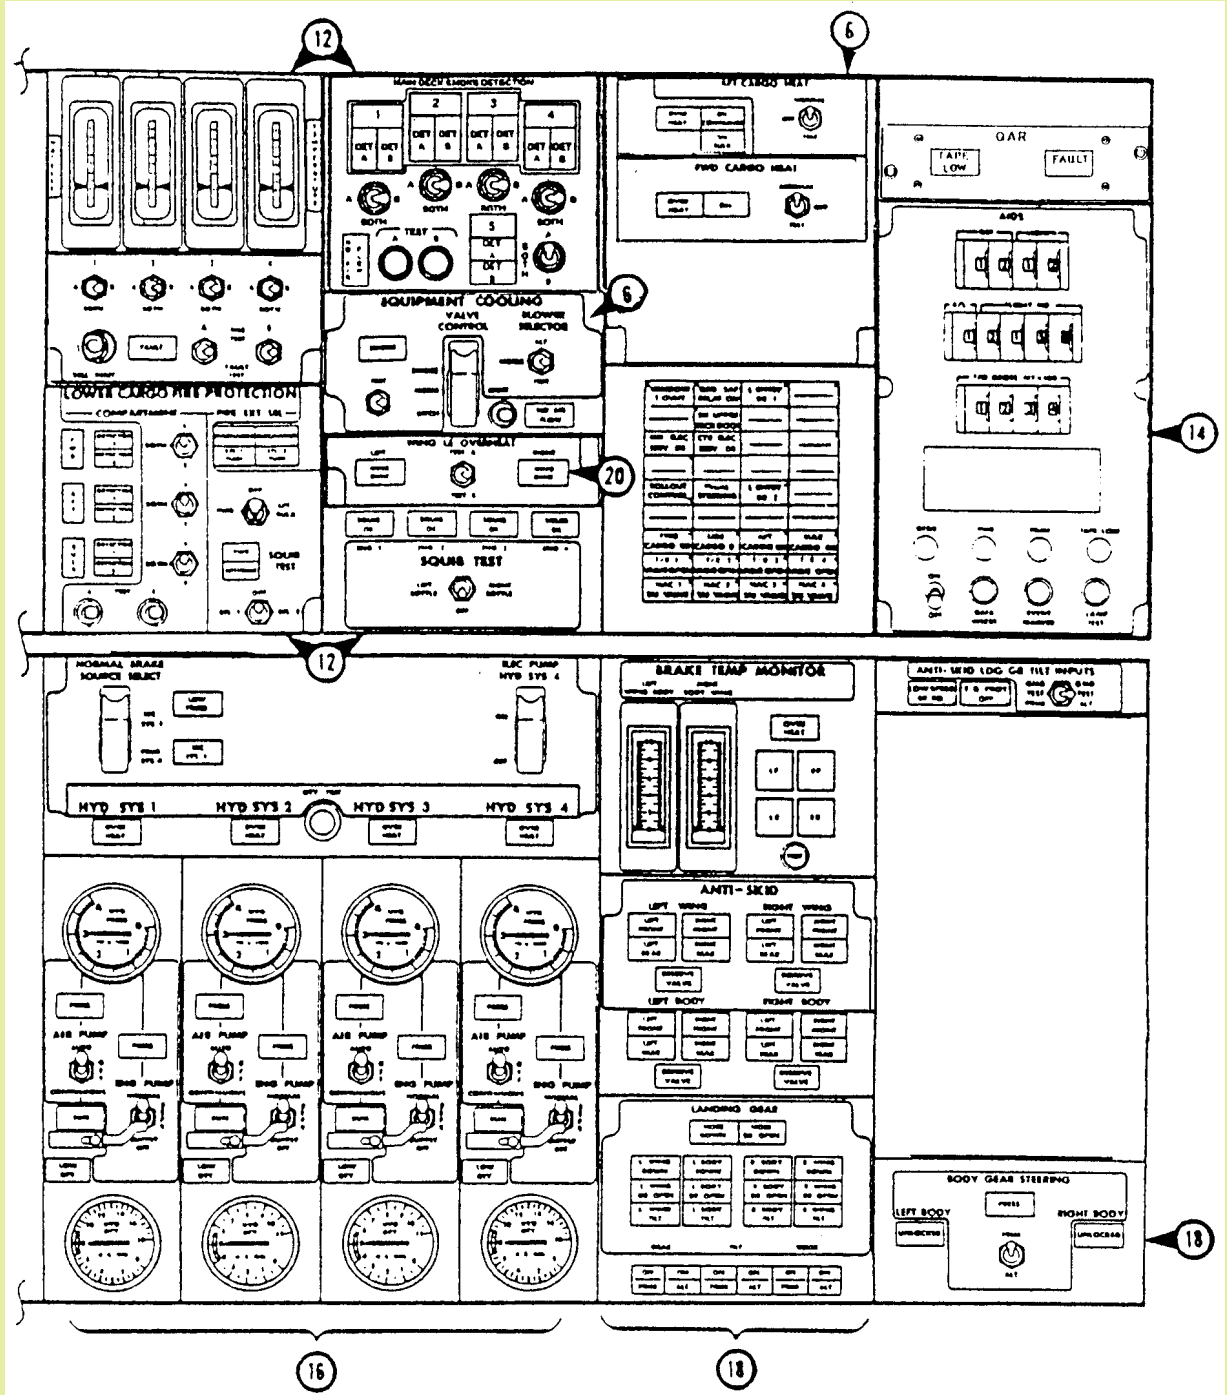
12
6
MAIN DECK SMOKE DETECTION
1 2 3 4
DET A DET B DET A DET B DET A DET B DET A DET B
A B BOTH
TEST
5
DET A DET B
BOTH
AFT CARGO HEAT
FWD CARGO HEAT
QAR
TAPE LOW
FAULT
EQUIPMENT COOLING
VALVE CONTROL
BLOWER SELECTOR
6
LOWER CARGO FIRE PROTECTION
COMPARTMENT
SQUIB TEST
WING LE OVERHEAT
20
SQUIB TEST
14
12
NORMAL BRAKE SOURCE SELECT
ELEC PUMP HYD SYS 4
HYD SYS 1
HYD SYS 2
HYD SYS 3
HYD SYS 4
AIR PUMP
ENG PUMP
AIR PUMP
ENG PUMP
AIR PUMP
ENG PUMP
AIR PUMP
ENG PUMP
BRAKE TEMP MONITOR
ANTI-SKID
LEFT WING
RIGHT WING
LEFT BODY
RIGHT BODY
LANDING GEAR
ANTI-SKID LDG GR TILT INPUTS
BODY GEAR STEERING
LEFT BODY
RIGHT BODY
18
16
18